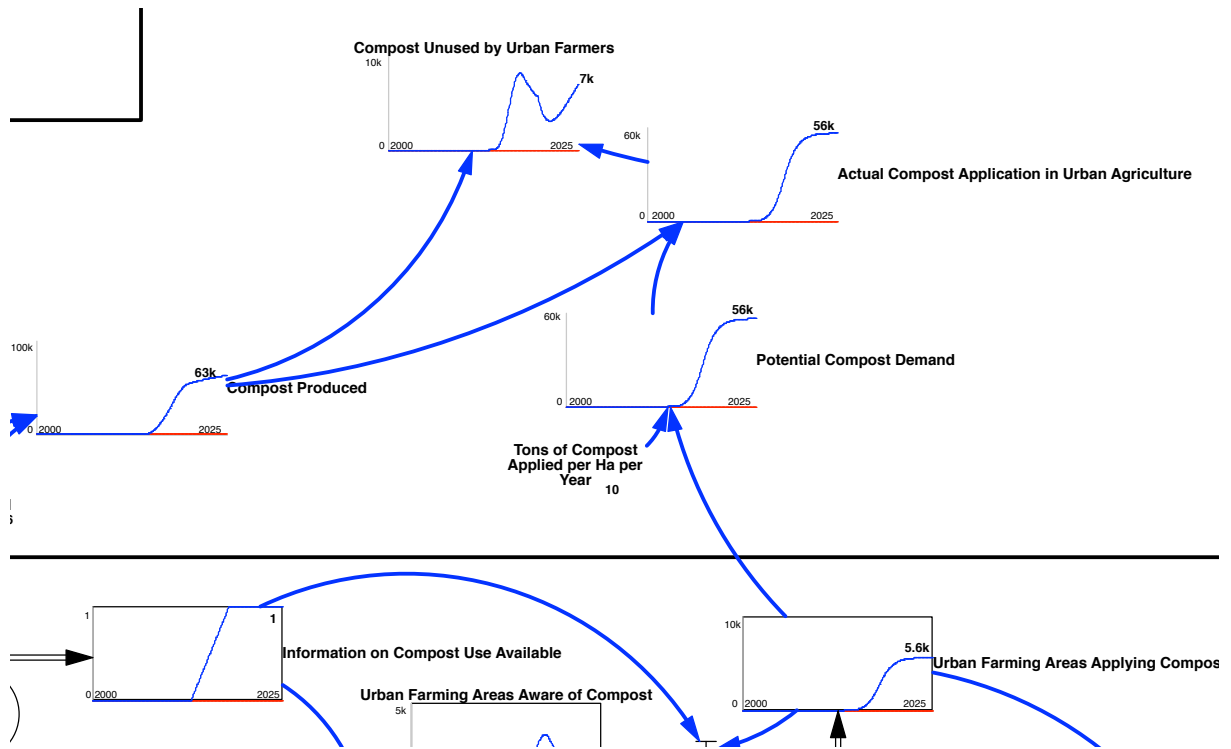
Compost Unused by Urban Farmers

10k

7k

0 2000 2025

60k

56k

Actual Compost Application in Urban Agriculture

0 2000 2025

60k

56k

Potential Compost Demand

0 2000 2025

100k

63k

Compost Produced

0 2000 2025

Tons of Compost Applied per Ha per Year

10

1

1

Information on Compost Use Available

0 2000 2025

Urban Farming Areas Aware of Compost

5k

10k

5.6k

Urban Farming Areas Applying Compos

0 2000 2025